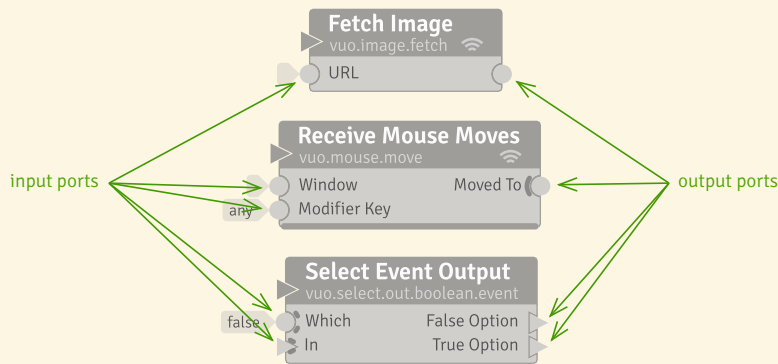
Fetch Image
vuo.image.fetch
URL

Receive Mouse Moves
vuo.mouse.move
Window
Moved To
any
Modifier Key

Select Event Output
vuo.select.out.boolean.event
false
Which
False Option
In
True Option

input ports
output ports